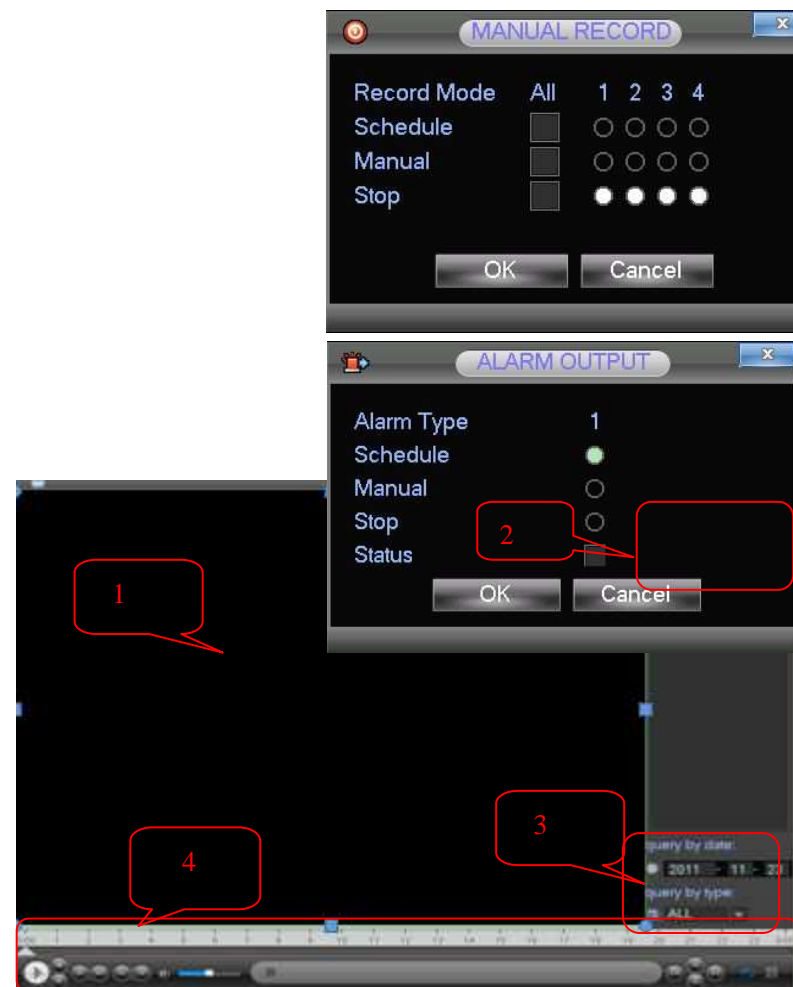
MANUAL RECORD

| Record Mode | All | 1 | 2 | 3 | 4 |
|---|---|---|---|---|---|
| Schedule | | | | | |
| Manual | | | | | |
| Stop | | | | | |

OK Cancel

ALARM OUTPUT

| Alarm Type | 1 |
|---|---|
| Schedule | |
| Manual | |
| Stop | |
| Status | |

OK Cancel

1

2

3

4

query by date:
2011 - 11 - 23
query by type:
ALL